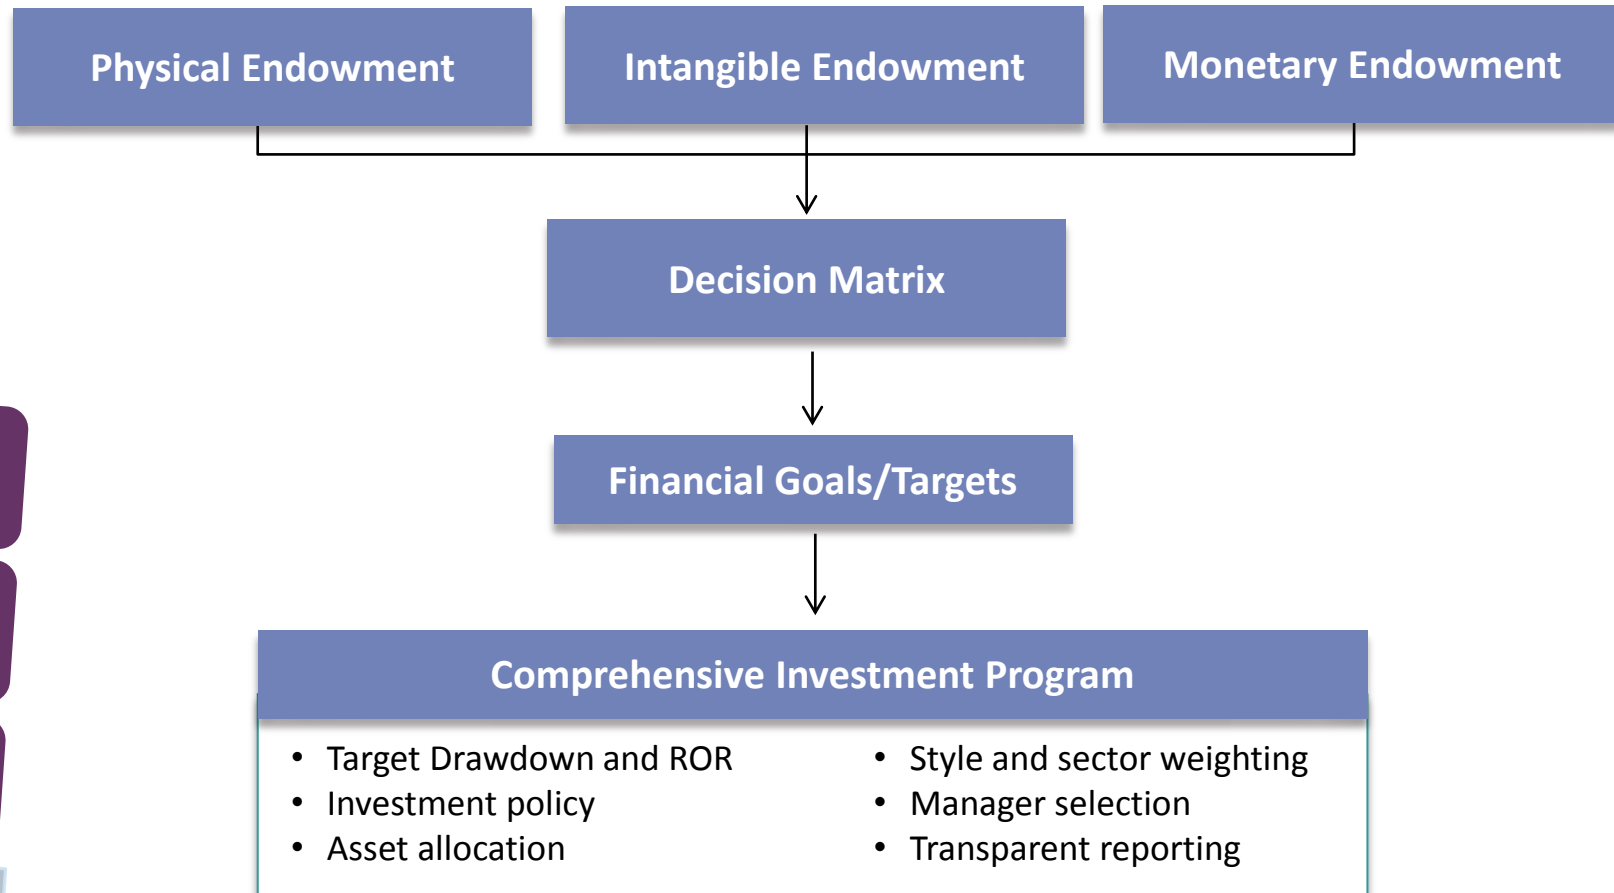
Physical Endowment

Intangible Endowment

Monetary Endowment

Decision Matrix

Financial Goals/Targets

Comprehensive Investment Program

- Target Drawdown and ROR
- Investment policy
- Asset allocation

- Style and sector weighting
- Manager selection
- Transparent reporting